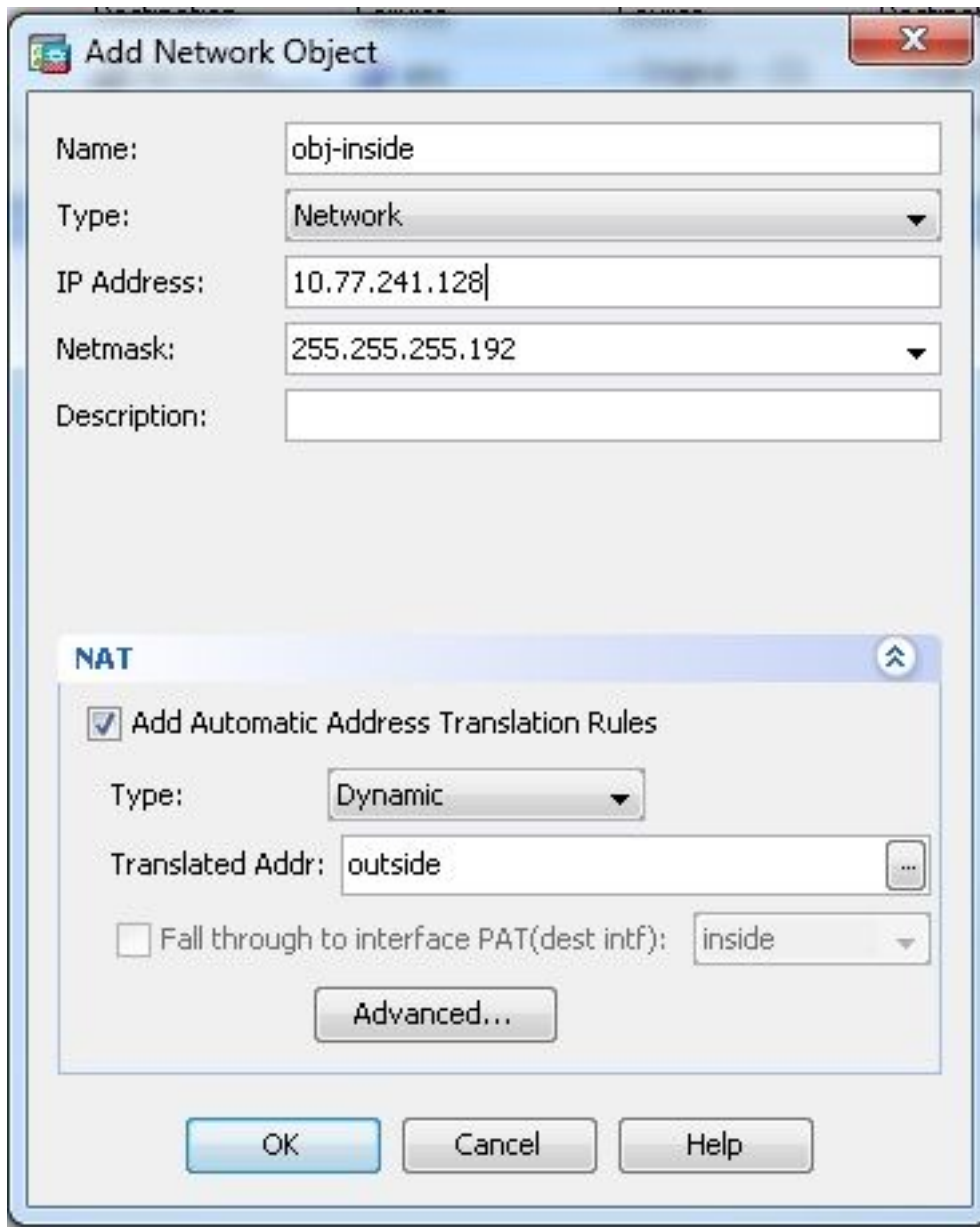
Add Network Object

Name: obj-inside

Type: Network

IP Address: 10.77.241.128

Netmask: 255.255.255.192

Description:

NAT

Add Automatic Address Translation Rules

Type: Dynamic

Translated Addr: outside

Fall through to interface PAT(dest intf): inside

Advanced...

OK Cancel Help